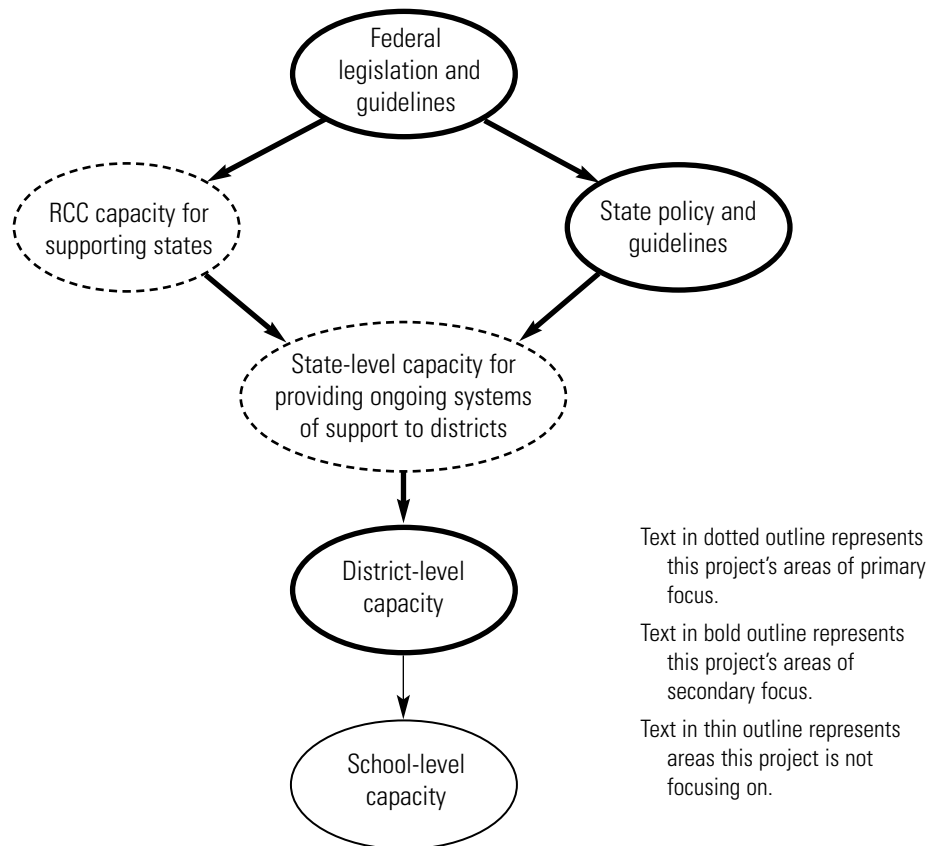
Federal legislation and guidelines

RCC capacity for supporting states

State policy and guidelines

State-level capacity for providing ongoing systems of support to districts

District-level capacity

School-level capacity

Text in dotted outline represents this project's areas of primary focus.

Text in bold outline represents this project's areas of secondary focus.

Text in thin outline represents areas this project is not focusing on.